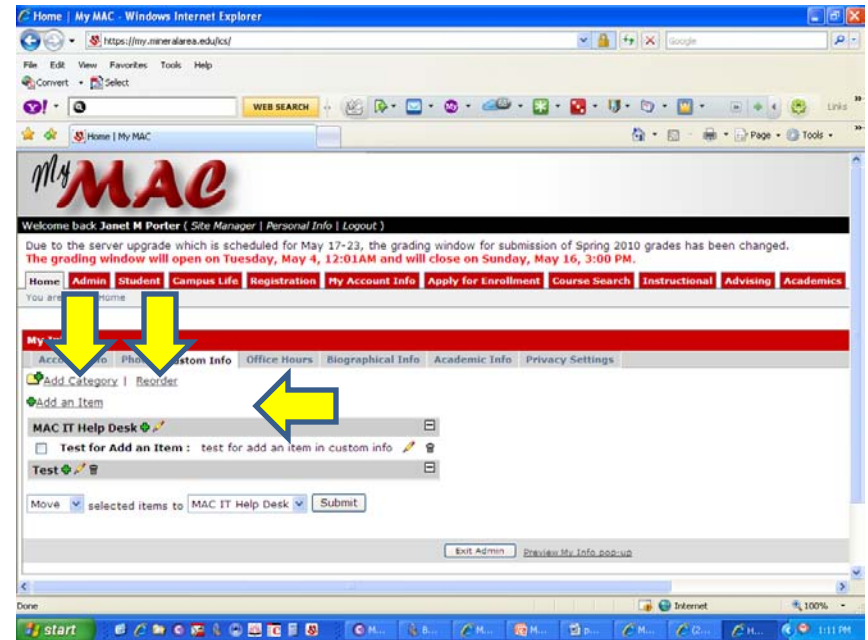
Home | My MAC - Windows Internet Explorer

https://my.mineralarea.edu/ics/

Google

File Edit View Favorites Tools Help

Convert Select

WEB SEARCH

Links

Home | My MAC

Page Tools

My MAC

Welcome back Janet M Porter ( Site Manager | Personal Info | Logout )

Due to the server upgrade which is scheduled for May 17-23, the grading window for submission of Spring 2010 grades has been changed. The grading window will open on Tuesday, May 4, 12:01AM and will close on Sunday, May 16, 3:00 PM.

Home | Admin | Student | Campus Life | Registration | My Account Info | Apply for Enrollment | Course Search | Instructional | Advising | Academics

You are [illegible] Home

My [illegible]

Acc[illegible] | Pho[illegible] | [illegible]stom Info | Office Hours | Biographical Info | Academic Info | Privacy Settings

Add Category | Reorder

Add an Item

MAC IT Help Desk

Test for Add an Item : test for add an item in custom info

Test

Move selected items to MAC IT Help Desk Submit

Exit Admin Preview My Info pop-up

Done

Internet

100%

start

1:11 PM